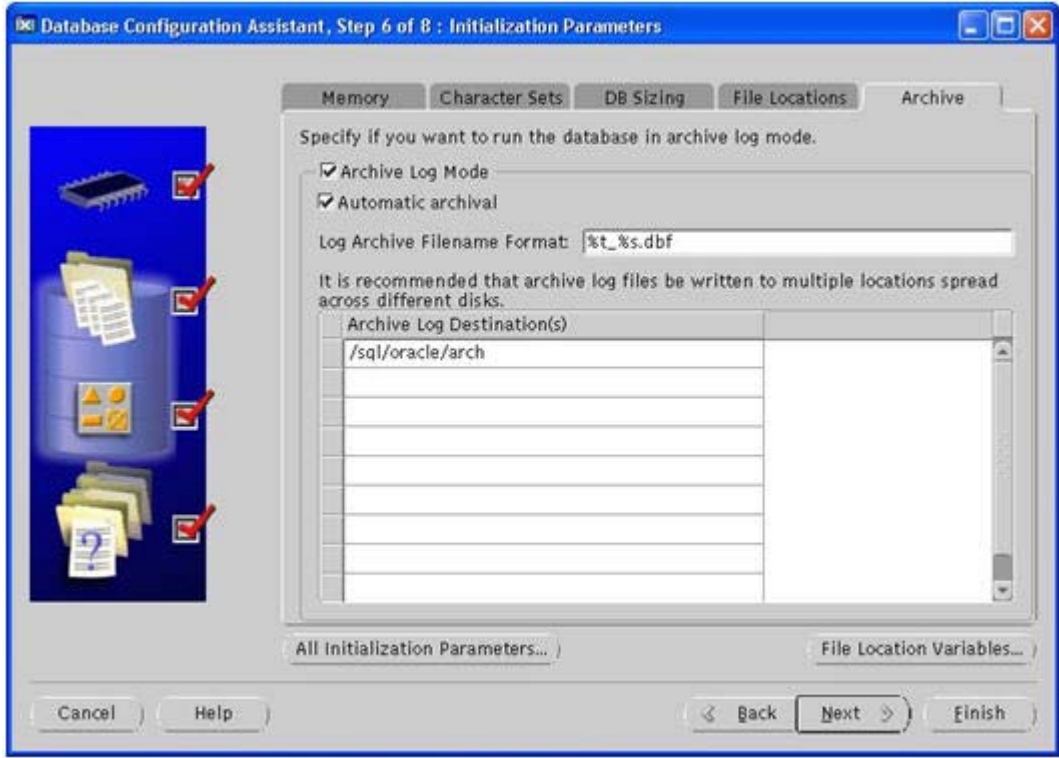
Database Configuration Assistant, Step 6 of 8 : Initialization Parameters

Memory | Character Sets | DB Sizing | File Locations | Archive

Specify if you want to run the database in archive log mode.

☑ Archive Log Mode

☑ Automatic archival

Log Archive Filename Format: %t_%s.dbf

It is recommended that archive log files be written to multiple locations spread across different disks.

| Archive Log Destination(s) |
|---|
| /sql/oracle/arch |

All Initialization Parameters...

File Location Variables...

Cancel

Help

Back

Next

Finish